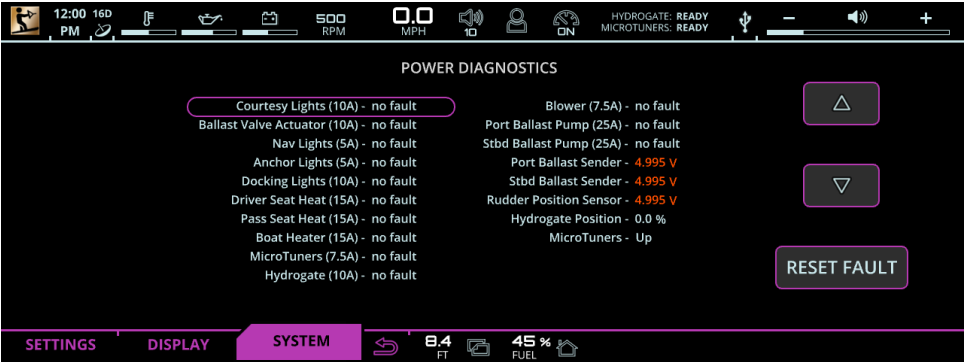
12:00 PM 16D 500 RPM 0.0 MPH 10 ON HYDROGATE: READY MICROTUNERS: READY − +

POWER DIAGNOSTICS

Courtesy Lights (10A) - no fault
Ballast Valve Actuator (10A) - no fault
Nav Lights (5A) - no fault
Anchor Lights (5A) - no fault
Docking Lights (10A) - no fault
Driver Seat Heat (15A) - no fault
Pass Seat Heat (15A) - no fault
Boat Heater (15A) - no fault
MicroTuners (7.5A) - no fault
Hydrogate (10A) - no fault

Blower (7.5A) - no fault
Port Ballast Pump (25A) - no fault
Stbd Ballast Pump (25A) - no fault
Port Ballast Sender - 4.995 V
Stbd Ballast Sender - 4.995 V
Rudder Position Sensor - 4.995 V
Hydrogate Position - 0.0 %
MicroTuners - Up

RESET FAULT

SETTINGS DISPLAY SYSTEM 8.4 FT 45 % FUEL